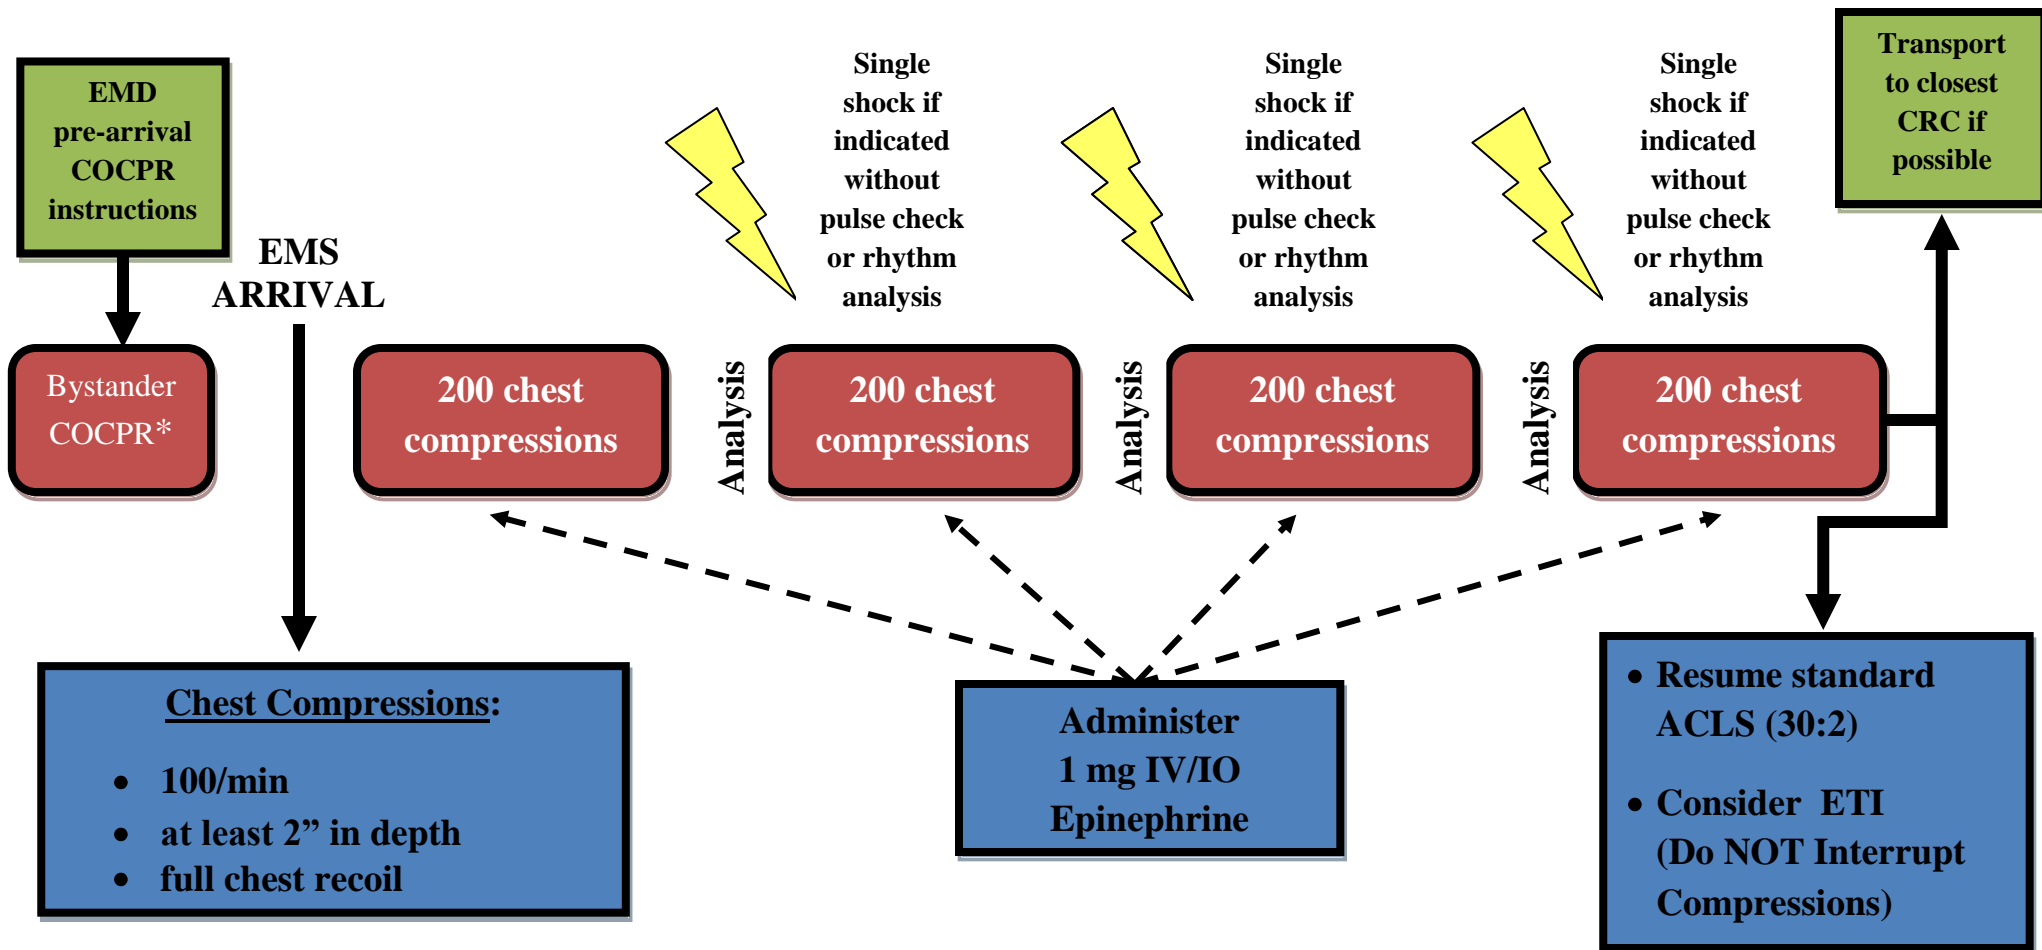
EMD pre-arrival COCPR instructions

Bystander COCPR*

EMS ARRIVAL

200 chest compressions

Analysis

Single shock if indicated without pulse check or rhythm analysis

200 chest compressions

Analysis

Single shock if indicated without pulse check or rhythm analysis

200 chest compressions

Analysis

Single shock if indicated without pulse check or rhythm analysis

200 chest compressions

Transport to closest CRC if possible

Chest Compressions:

- 100/min
- at least 2” in depth
- full chest recoil

Administer 1 mg IV/IO Epinephrine

- Resume standard ACLS (30:2)
- Consider ETI (Do NOT Interrupt Compressions)